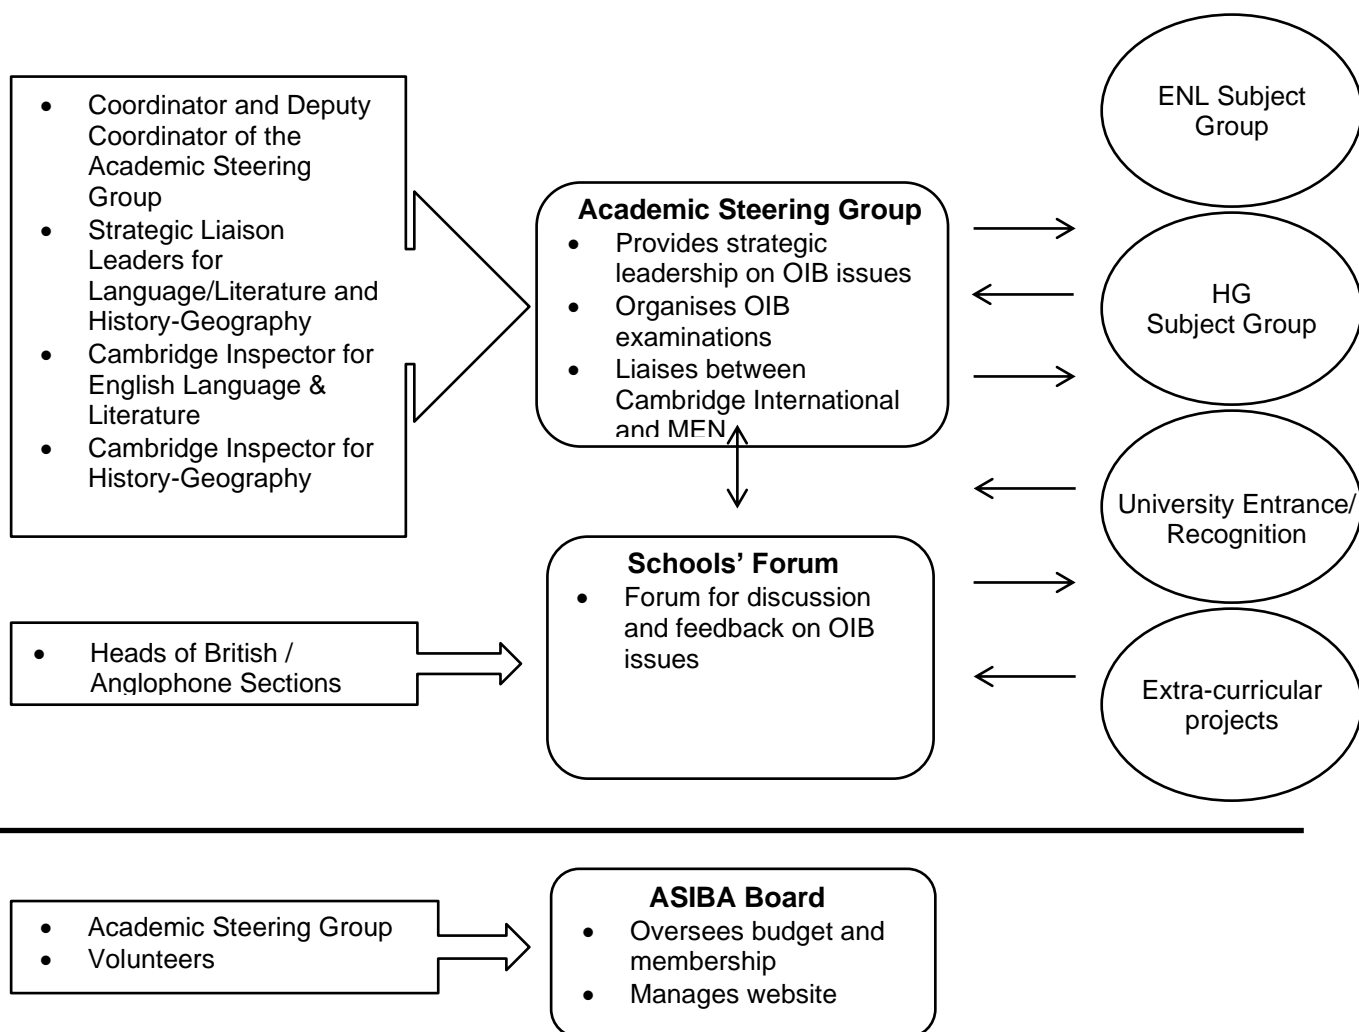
- Coordinator and Deputy Coordinator of the Academic Steering Group
- Strategic Liaison Leaders for Language/Literature and History-Geography
- Cambridge Inspector for English Language & Literature
- Cambridge Inspector for History-Geography

**Academic Steering Group**
- Provides strategic leadership on OIB issues
- Organises OIB examinations
- Liaises between Cambridge International and MEN

ENL Subject Group

HG Subject Group

University Entrance/ Recognition

Extra-curricular projects

- Heads of British / Anglophone Sections

**Schools' Forum**
- Forum for discussion and feedback on OIB issues

- Academic Steering Group
- Volunteers

**ASIBA Board**
- Oversees budget and membership
- Manages website